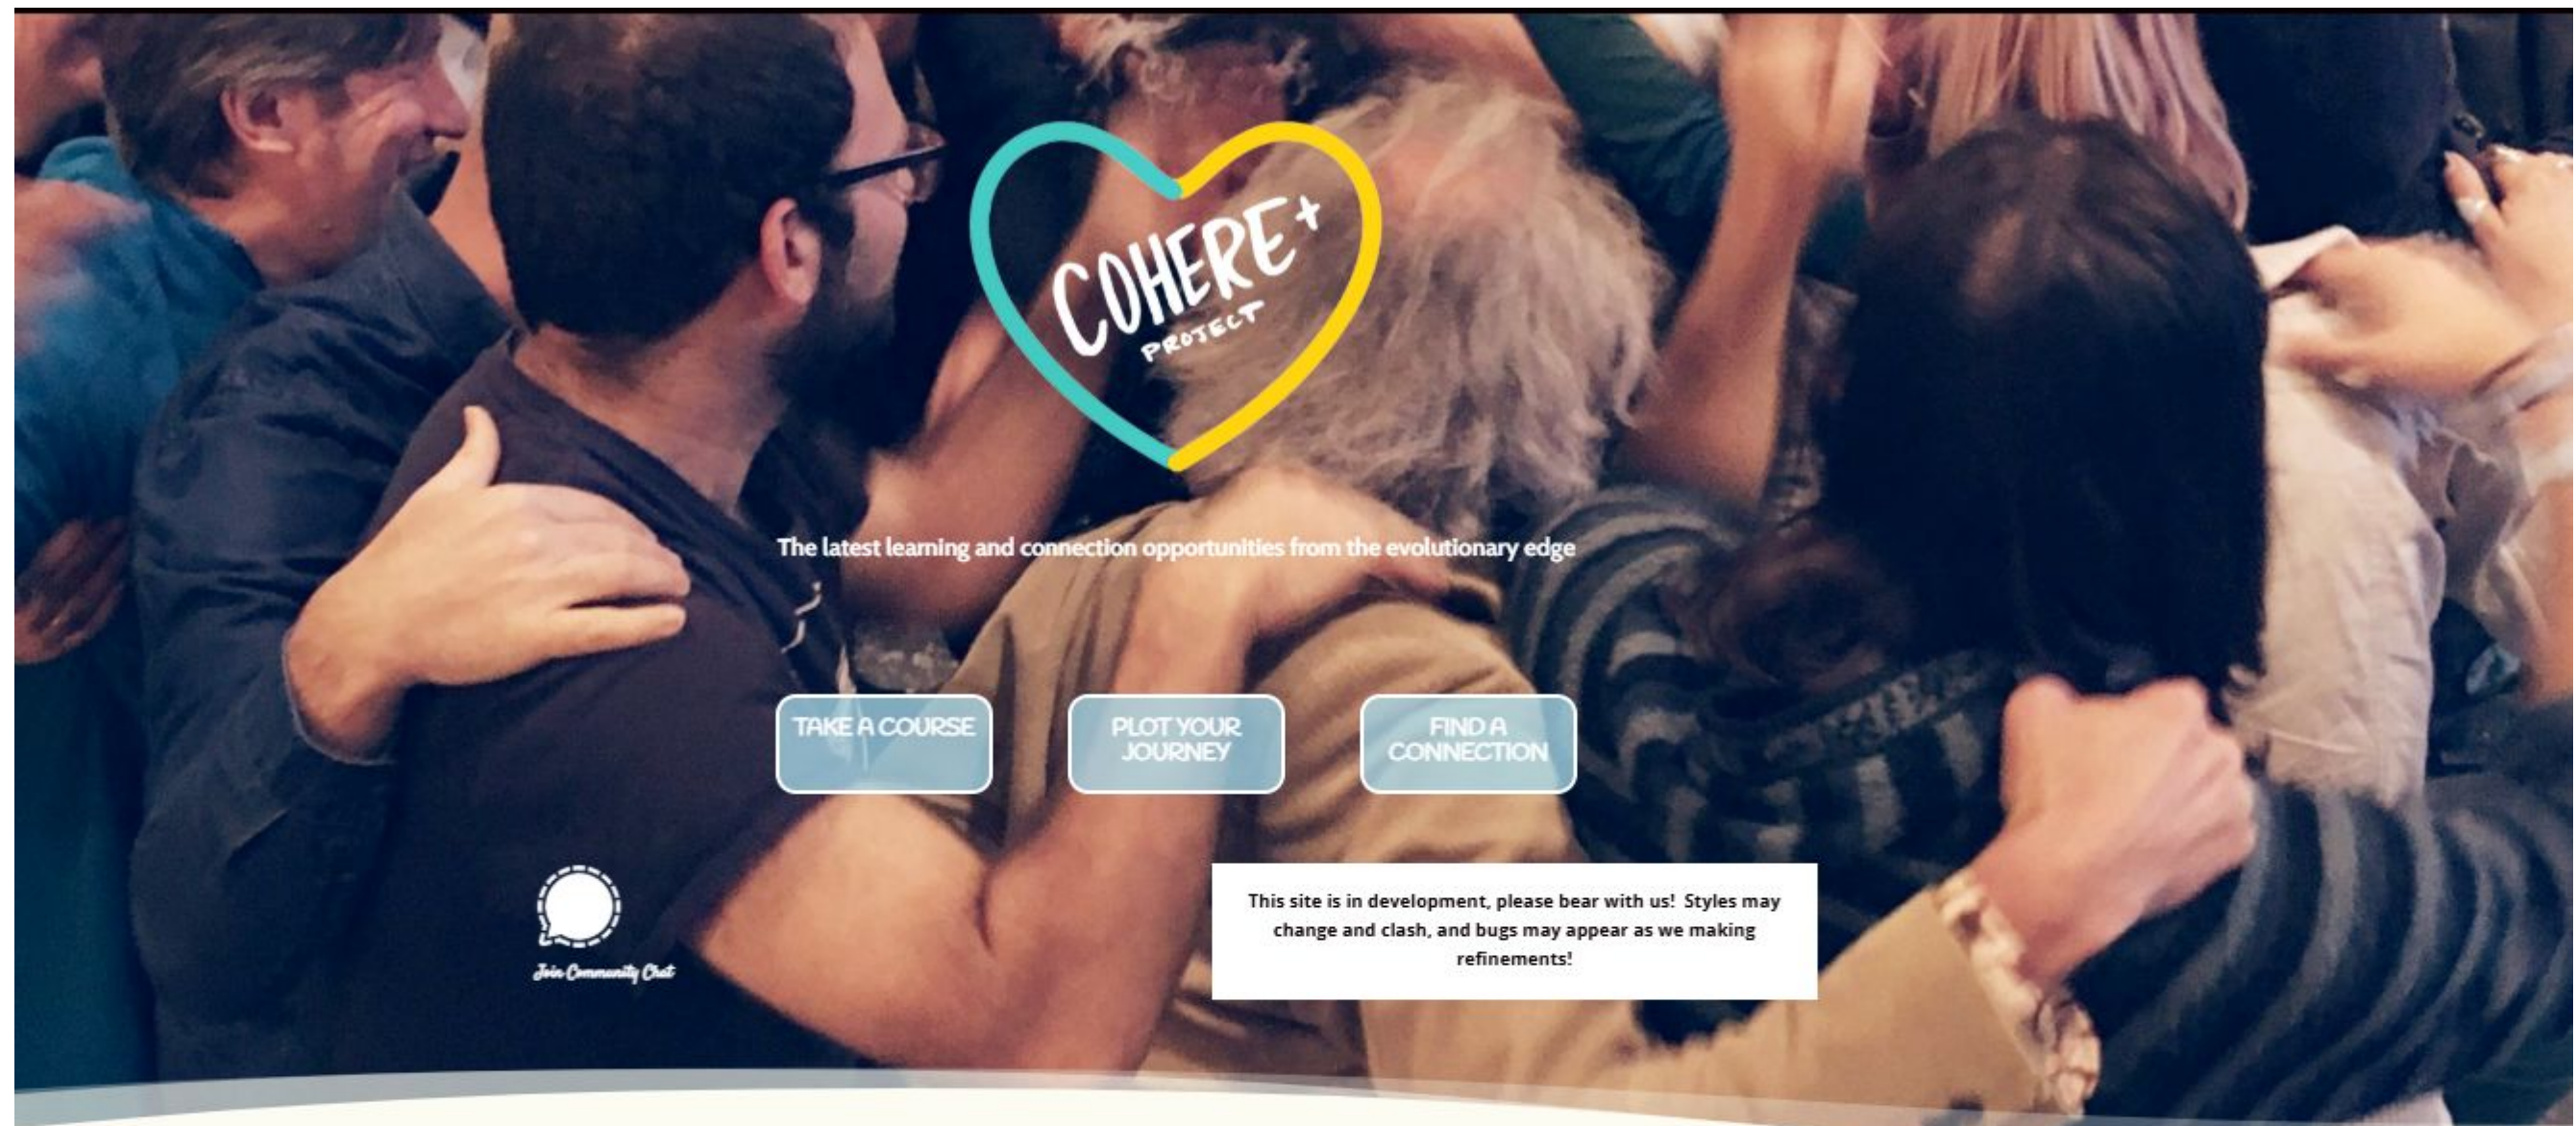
COHERE+ PROJECT

The latest learning and connection opportunities from the evolutionary edge

TAKE A COURSE

PLOT YOUR JOURNEY

FIND A CONNECTION

Join Community Chat

This site is in development, please bear with us! Styles may change and clash, and bugs may appear as we making refinements!